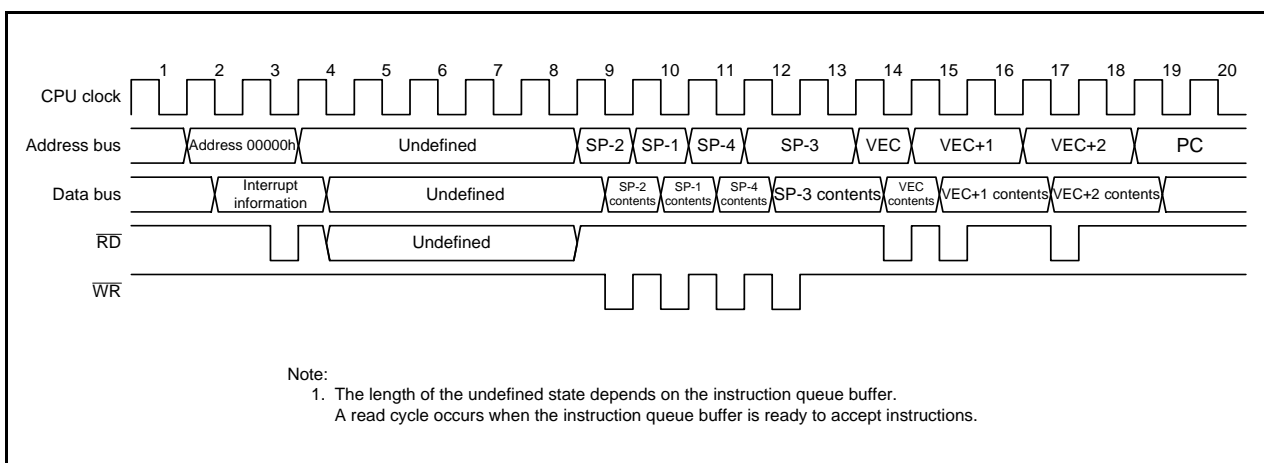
1 2 3 4 5 6 7 8 9 10 11 12 13 14 15 16 17 18 19 20

CPU clock

Address bus Address 00000h Undefined SP-2 SP-1 SP-4 SP-3 VEC VEC+1 VEC+2 PC

Data bus Interrupt information Undefined SP-2 contents SP-1 contents SP-4 contents SP-3 contents VEC contents VEC+1 contents VEC+2 contents

$\overline{RD}$ Undefined

$\overline{WR}$

Note:
1. The length of the undefined state depends on the instruction queue buffer.
A read cycle occurs when the instruction queue buffer is ready to accept instructions.